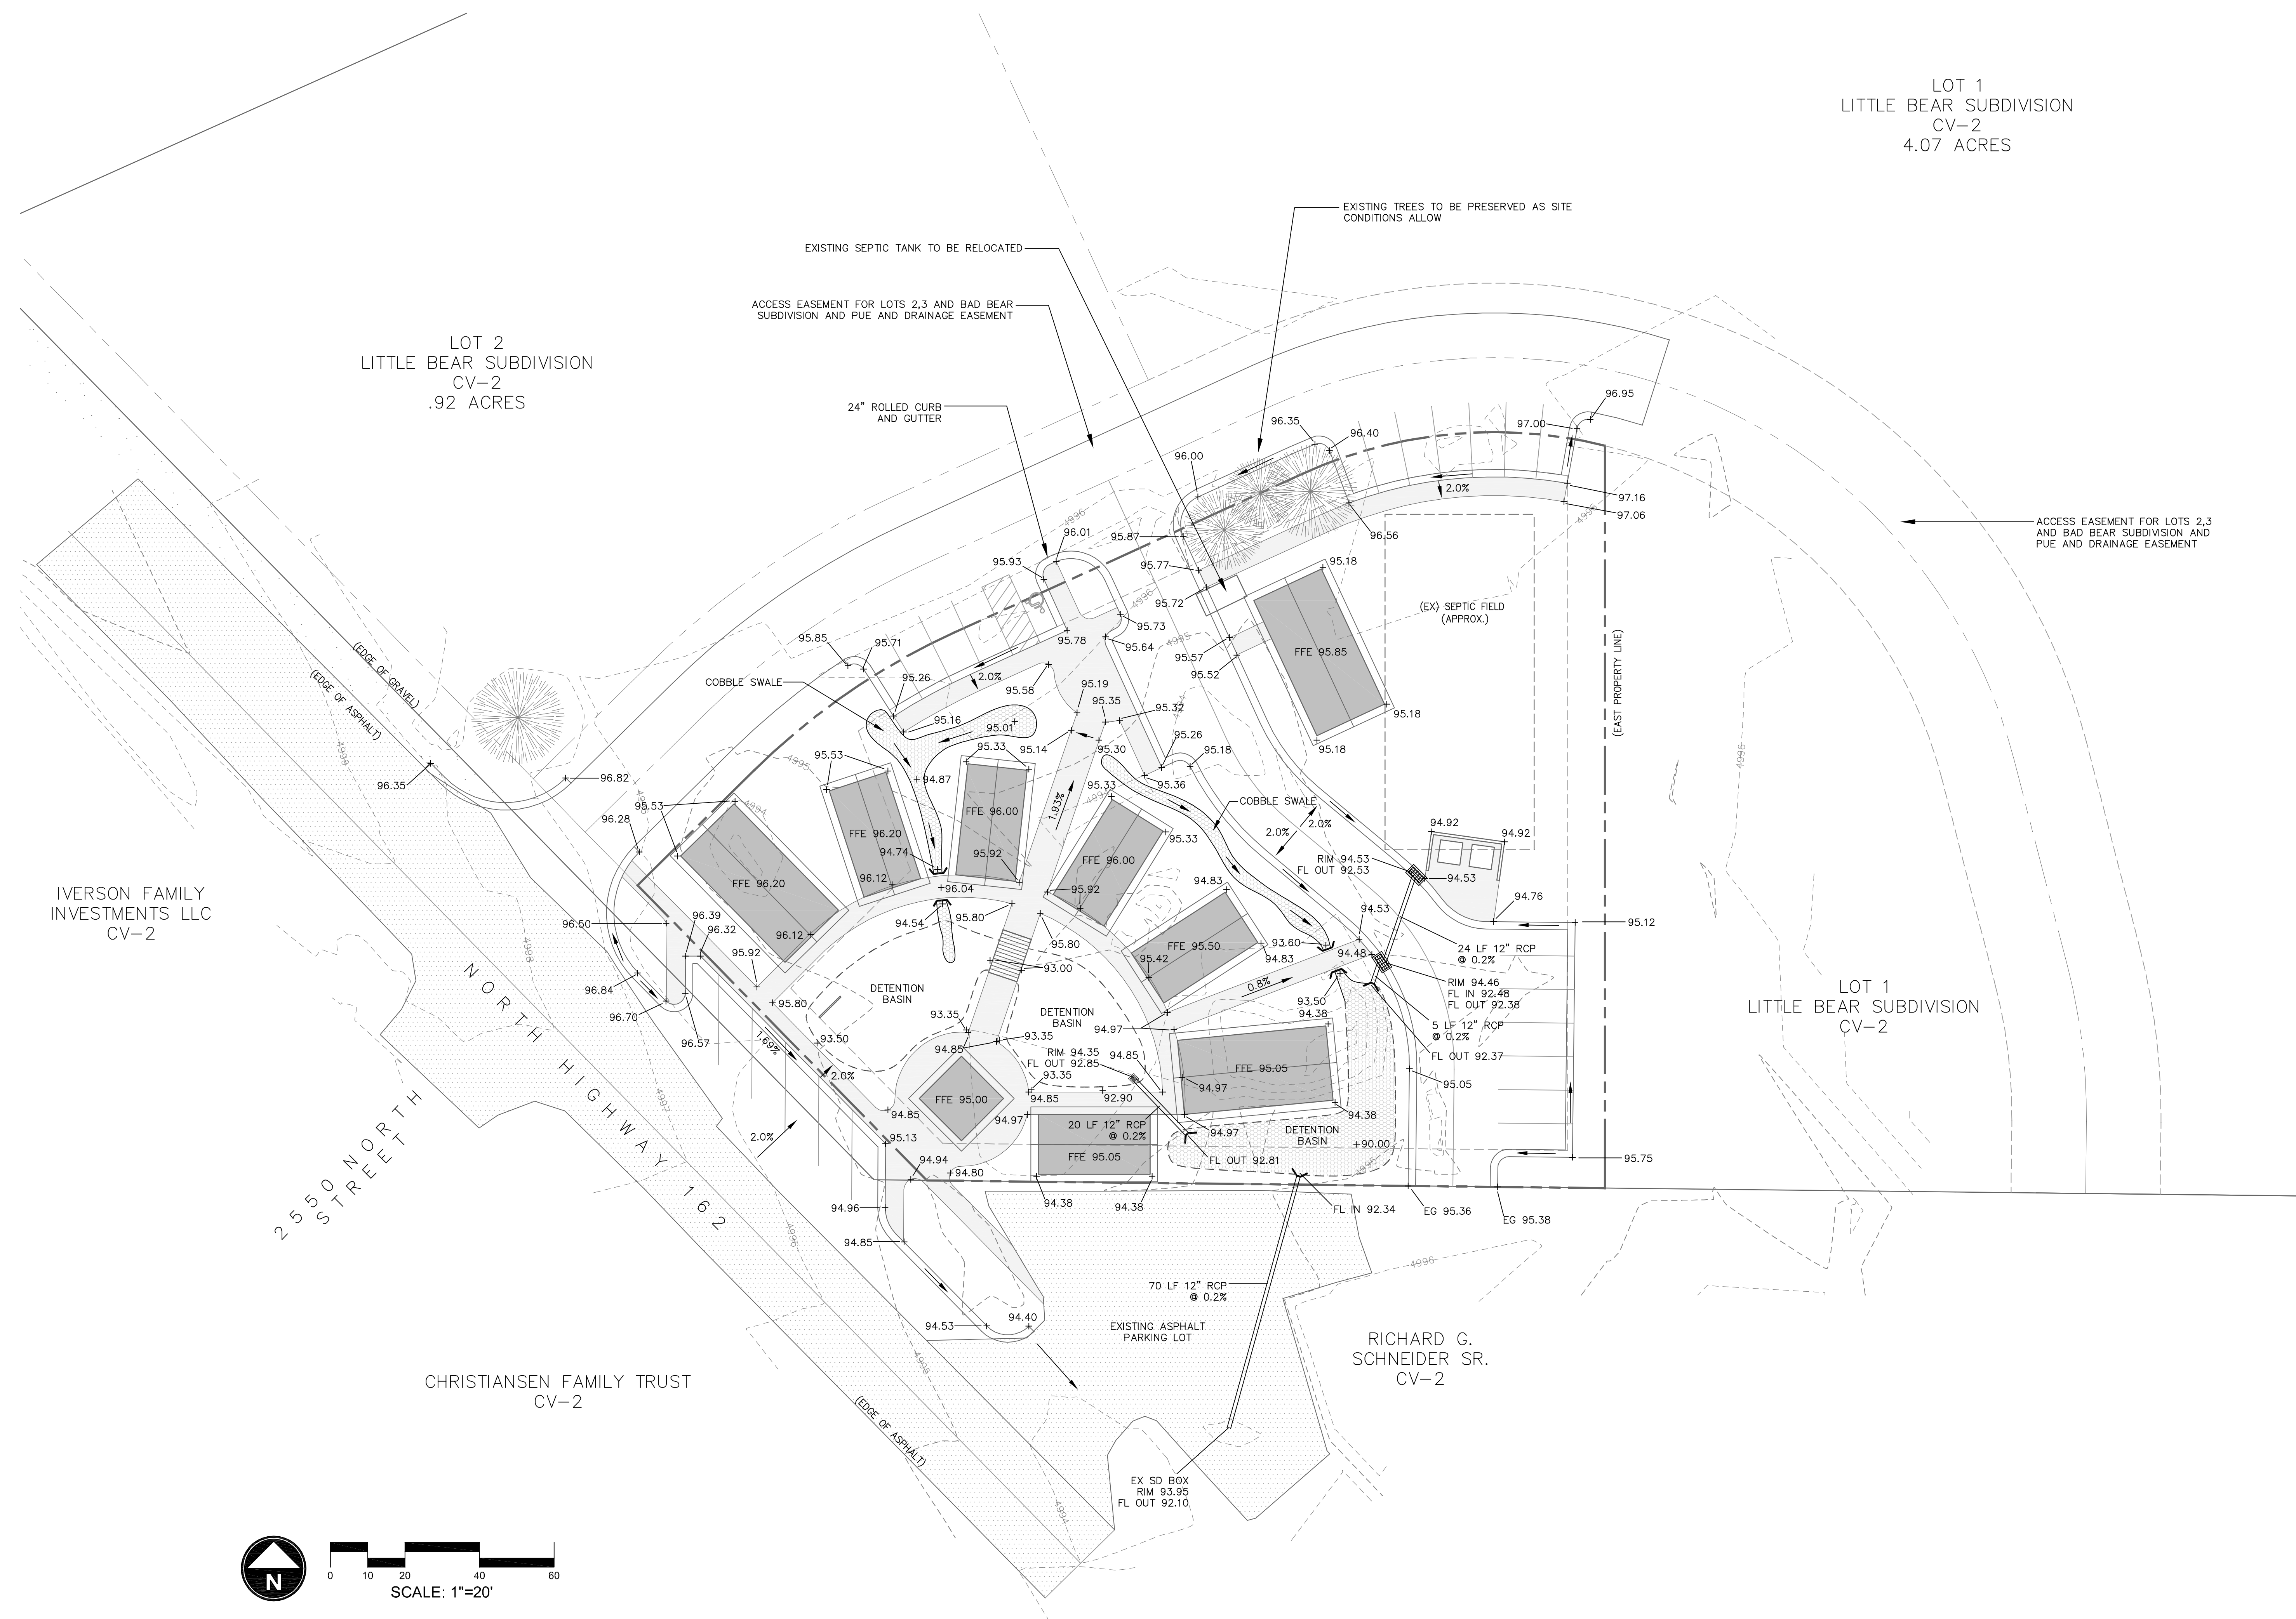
LOT 1
LITTLE BEAR SUBDIVISION
CV-2
4.07 ACRES

EXISTING TREES TO BE PRESERVED AS SITE CONDITIONS ALLOW

EXISTING SEPTIC TANK TO BE RELOCATED

ACCESS EASEMENT FOR LOTS 2,3 AND BAD BEAR SUBDIVISION AND PUE AND DRAINAGE EASEMENT

LOT 2
LITTLE BEAR SUBDIVISION
CV-2
.92 ACRES

24" ROLLED CURB AND GUTTER

96.35 96.40 96.95 97.00 96.00 2.0% 97.16 97.06 96.56 96.01 95.87 95.93 95.77 95.18 95.72 95.73 95.78 95.64 95.57 95.52 95.85 95.71 95.26 2.0% 95.58 95.19 95.35 95.32 95.16 95.01 95.33 95.14 95.30 95.26 95.18 95.18 95.18

ACCESS EASEMENT FOR LOTS 2,3 AND BAD BEAR SUBDIVISION AND PUE AND DRAINAGE EASEMENT

(EX) SEPTIC FIELD (APPROX.)

FFE 95.85

(EAST PROPERTY LINE)

COBBLE SWALE

(EDGE OF GRAVEL)

(EDGE OF ASPHALT)

96.35 96.82 95.53 95.53 94.87 FFE 96.20 FFE 96.00 1.93% 95.33 95.36 COBBLE SWALE 2.0% 2.0% 95.33 94.92 94.92 RIM 94.53 FL OUT 92.53 94.53 96.28 94.74 95.92 FFE 96.00 96.12 +96.04 95.92 94.83 94.53 94.76 95.12 FFE 96.20 96.12 94.54 95.80 FFE 95.50 93.60 96.50 96.39 96.32 95.92 95.80 95.42 94.83 94.48 24 LF 12" RCP @ 0.2% 93.00 0.8% RIM 94.46 FL IN 92.48 FL OUT 92.38

DETENTION BASIN

DETENTION BASIN

96.84 96.70 95.80 93.35 93.35 94.97 93.50 94.38 5 LF 12" RCP @ 0.2% FL OUT 92.37

LOT 1
LITTLE BEAR SUBDIVISION
CV-2

IVERSON FAMILY INVESTMENTS LLC
CV-2

96.57 1.69% 93.50 94.85 RIM 94.35 FL OUT 92.85 94.85 FFE 95.05 93.35 94.97 95.05 2.0% FFE 95.00 94.85 92.90 94.85 94.97 20 LF 12" RCP @ 0.2% 94.38 94.97 DETENTION BASIN +90.00 2.0% 95.13 FFE 95.05 FL OUT 92.81 95.75 94.94 +94.80 94.38 94.38 FL IN 92.34 EG 95.36 EG 95.38 94.96 94.85

NORTH HIGHWAY 162

2550 NORTH STREET

70 LF 12" RCP @ 0.2%

94.53 94.40

EXISTING ASPHALT PARKING LOT

RICHARD G. SCHNEIDER SR.
CV-2

CHRISTIANSEN FAMILY TRUST
CV-2

(EDGE OF ASPHALT)

EX SD BOX
RIM 93.95
FL OUT 92.10

4996 4995 4994 4997 4998

N

0 10 20 40 60
SCALE: 1"=20'